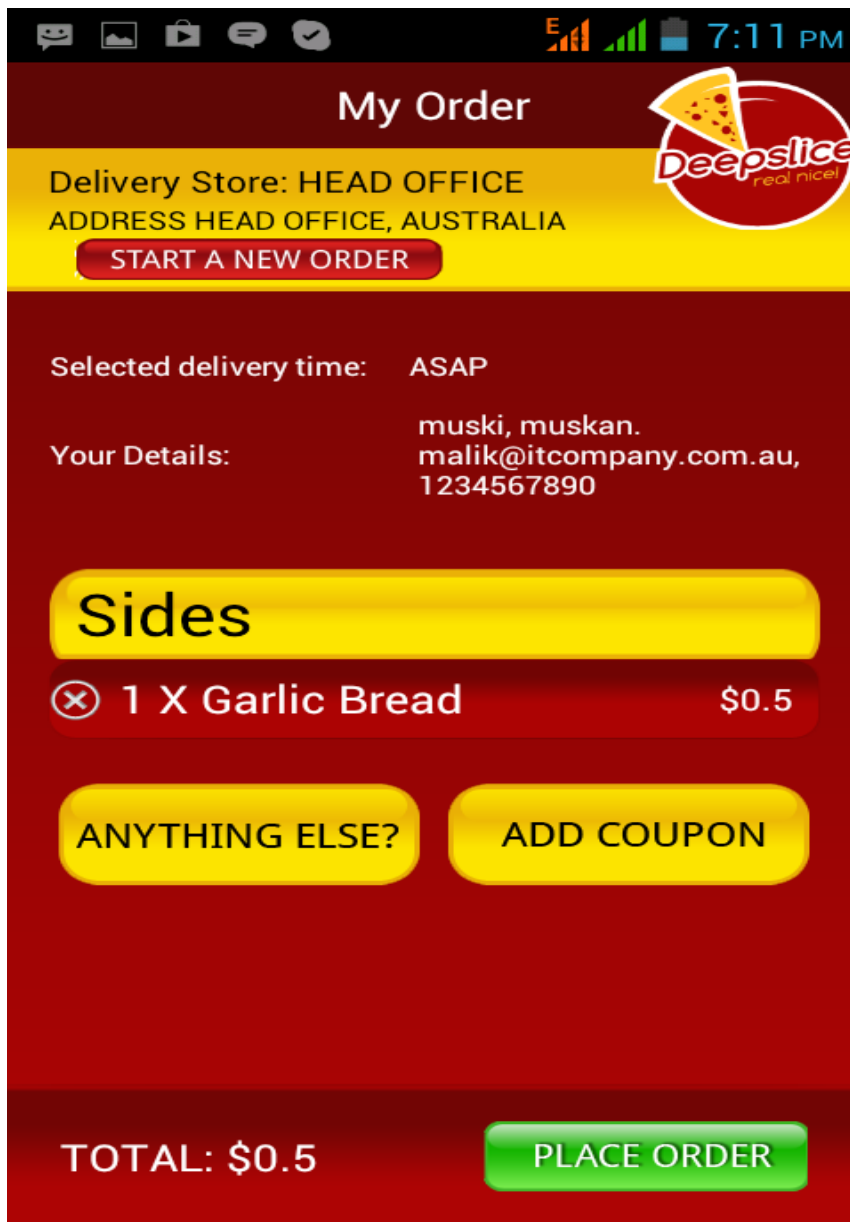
E 7:11 PM

My Order

Deepslice real nice!

Delivery Store: HEAD OFFICE
ADDRESS HEAD OFFICE, AUSTRALIA

START A NEW ORDER

Selected delivery time: ASAP

Your Details: muski, muskan. malik@itcompany.com.au, 1234567890

Sides

1 X Garlic Bread $0.5

ANYTHING ELSE?

ADD COUPON

TOTAL: $0.5

PLACE ORDER